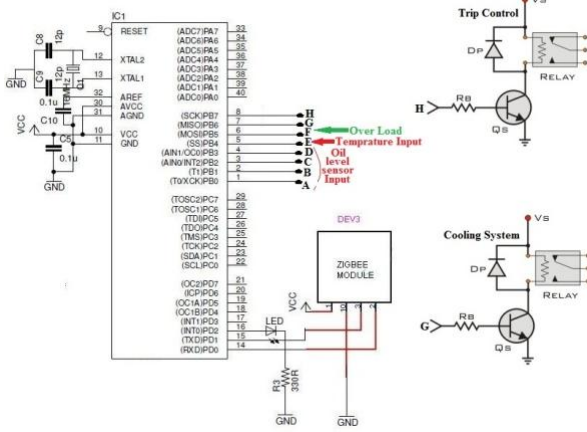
IC1

9 RESET
C8 12p
12 XTAL2
C9 12p
Q1 16MHz
13 XTAL1
GND
0.1u
C10
32 AREF
30 AVCC
31 AGND
VCC
C5
10 VCC
11 GND
0.1u
GND

(ADC7)PA7 33
(ADC6)PA6 34
(ADC5)PA5 35
(ADC4)PA4 36
(ADC3)PA3 37
(ADC2)PA2 38
(ADC1)PA1 39
(ADC0)PA0 40

(SCK)PB7 8
(MISO)PB6 7
(MOSI)PB5 6
(SS)PB4 5
(AIN1/OC0)PB3 4
(AIN0/INT2)PB2 3
(T1)PB1 2
(T0/XCK)PB0 1

H
G
F
E
D
C
B
A

Over Load
Temprature Input
Oil level sensor Input

(TOSC2)PC7 29
(TOSC1)PC6 28
(TDI)PC5 27
(TDO)PC4 26
(TMS)PC3 25
(TCK)PC2 24
(SDA)PC1 23
(SCL)PC0 22

(OC2)PD7 21
(ICP)PD6 20
(OC1A)PD5 19
(OC1B)PD4 18
(INT1)PD3 17
(INT0)PD2 16
(TXD)PD1 15
(RXD)PD0 14

LED
R3 330R
GND

DEV3
ZIGBEE MODULE
VCC
GND

Trip Control
Vs
DP
RELAY
H
RB
QS

Cooling System
Vs
DP
RELAY
G
RB
QS